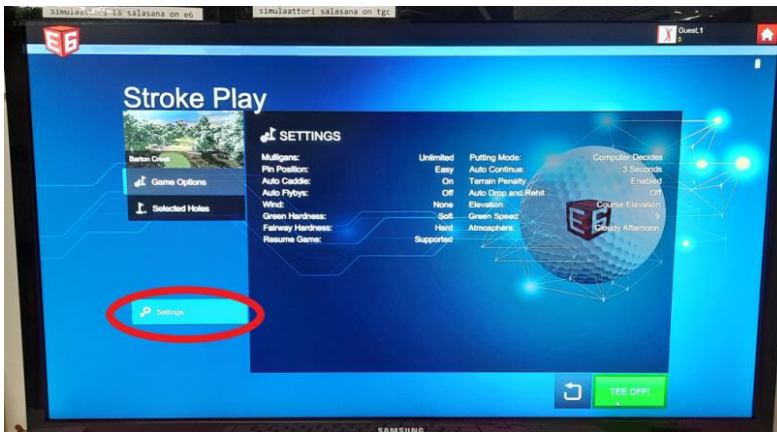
simulaattorin e6 salasana on e6

simulaattori salasana on tgc

E6

Guest 1

Stroke Play

Barton Creek

Game Options

Selected Holes

Settings

SETTINGS

| | | | |
|---|---|---|---|
| Mulligans: | Unlimited | Putting Mode: | Computer Decides |
| Pin Position: | Easy | Auto Continue: | 3 Seconds |
| Auto Caddie: | On | Terrain Penalty: | Enabled |
| Auto Flybys: | Off | Auto Drop and Rehit: | Off |
| Wind: | None | Elevation: | Course Elevation |
| Green Hardness: | Soft | Green Speed: | 9 |
| Fairway Hardness: | Hard | Atmosphere: | Cloudy Afternoon |
| Resume Game: | Supported | | |

E6

TEE OFF!

SAMSUNG